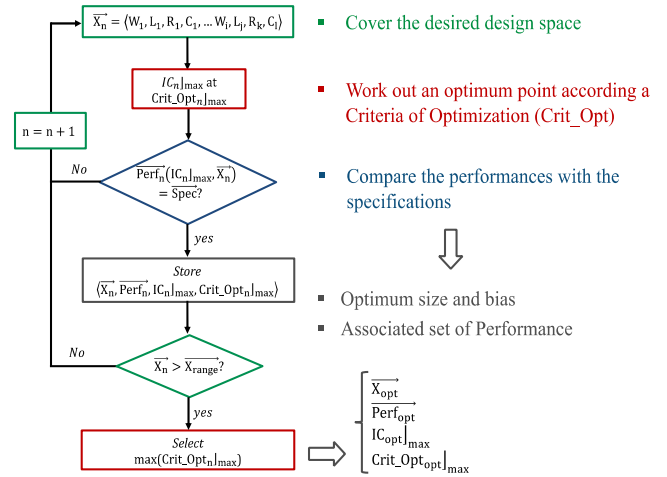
$\overrightarrow{X_n} = \langle W_1, L_1, R_1, C_1, \ldots W_i, L_j, R_k, C_l \rangle$

$IC_n\rfloor_{max}$ at $Crit\_Opt_n\rfloor_{max}$

n = n + 1

No

$\overrightarrow{Perf_n}(IC_n\rfloor_{max}, \overrightarrow{X_n}) = \overrightarrow{Spec}$?

yes

Store
$\langle \overrightarrow{X_n}, \overrightarrow{Perf_n}, IC_n\rfloor_{max}, Crit\_Opt_n\rfloor_{max} \rangle$

No

$\overrightarrow{X_n} > \overrightarrow{X_{range}}$?

yes

Select
$max(Crit\_Opt_n\rfloor_{max})$

Cover the desired design space

Work out an optimum point according a Criteria of Optimization (Crit_Opt)

Compare the performances with the specifications

Optimum size and bias

Associated set of Performance

$\overrightarrow{X_{opt}}$
$\overrightarrow{Perf_{opt}}$
$IC_{opt}\rfloor_{max}$
$Crit\_Opt_{opt}\rfloor_{max}$